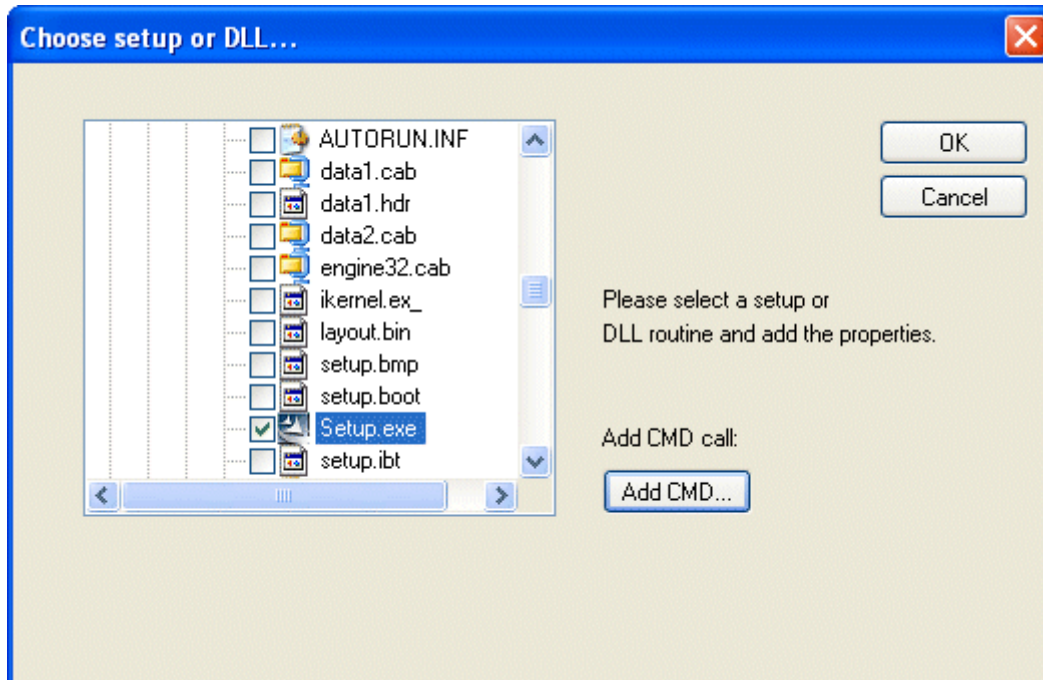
Choose setup or DLL...

AUTORUN.INF
data1.cab
data1.hdr
data2.cab
engine32.cab
ikernel.ex_
layout.bin
setup.bmp
setup.boot
Setup.exe
setup.ibt

OK
Cancel

Please select a setup or DLL routine and add the properties.

Add CMD call:

Add CMD...